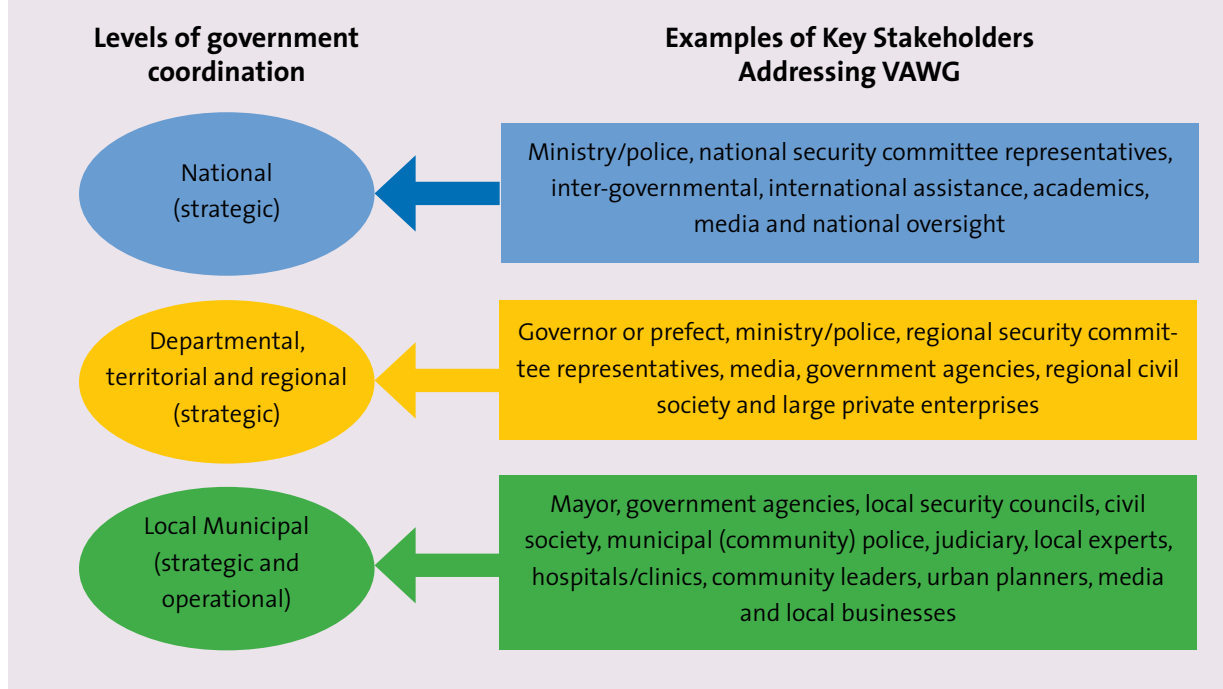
Levels of government coordination

Examples of Key Stakeholders Addressing VAWG

National (strategic)

Ministry/police, national security committee representatives, inter-governmental, international assistance, academics, media and national oversight

Departmental, territorial and regional (strategic)

Governor or prefect, ministry/police, regional security committee representatives, media, government agencies, regional civil society and large private enterprises

Local Municipal (strategic and operational)

Mayor, government agencies, local security councils, civil society, municipal (community) police, judiciary, local experts, hospitals/clinics, community leaders, urban planners, media and local businesses